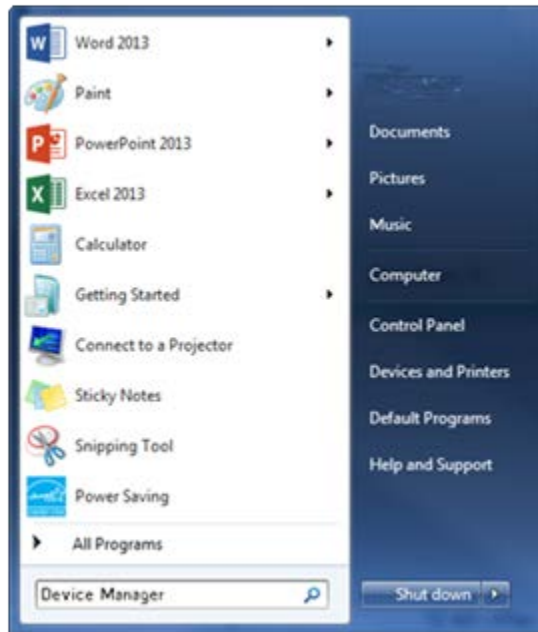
Word 2013
Paint
PowerPoint 2013
Excel 2013
Calculator
Getting Started
Connect to a Projector
Sticky Notes
Snipping Tool
Power Saving
All Programs
Device Manager

Documents
Pictures
Music
Computer
Control Panel
Devices and Printers
Default Programs
Help and Support
Shut down